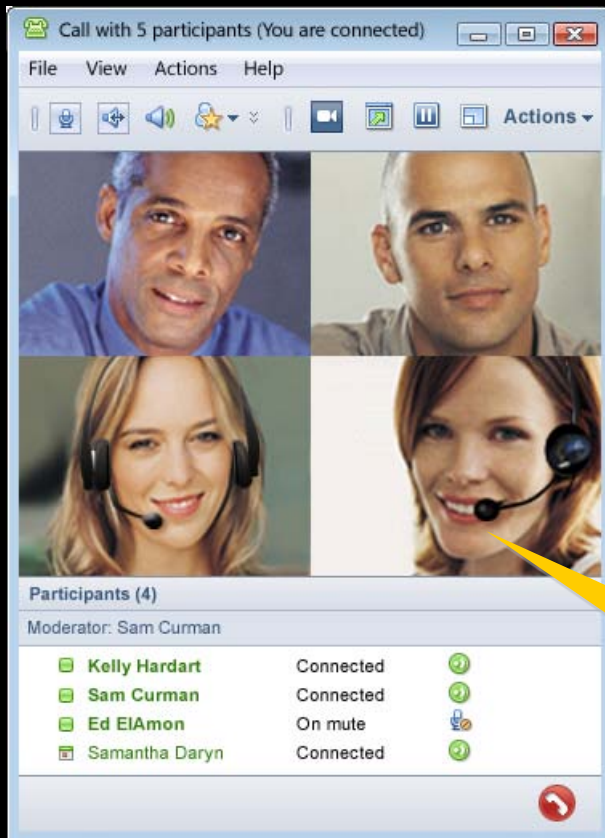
Call with 5 participants (You are connected)

File View Actions Help

Actions

Participants (4)

Moderator: Sam Curman

| | |
|---|---|
| Kelly Hardart | Connected |
| Sam Curman | Connected |
| Ed ElAmon | On mute |
| Samantha Daryn | Connected |